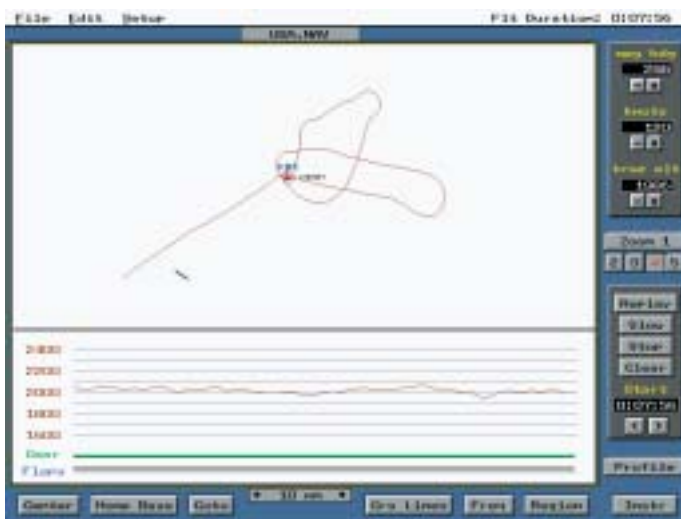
File Edit Setup

F16 Duration: 0:07:56

USA.MAV

Map Scale
25nm

Knots
520

Draw Alt
10665

Zoom 1
2 3 4 5

Replay
Slow
Stop
Clear
Start
0:07:56

Profile

24000
22000
20000
18000
16000
Gear
Flaps

Center
Home Base
Goto
10 nm
Grid Lines
Fast
Region
Instr